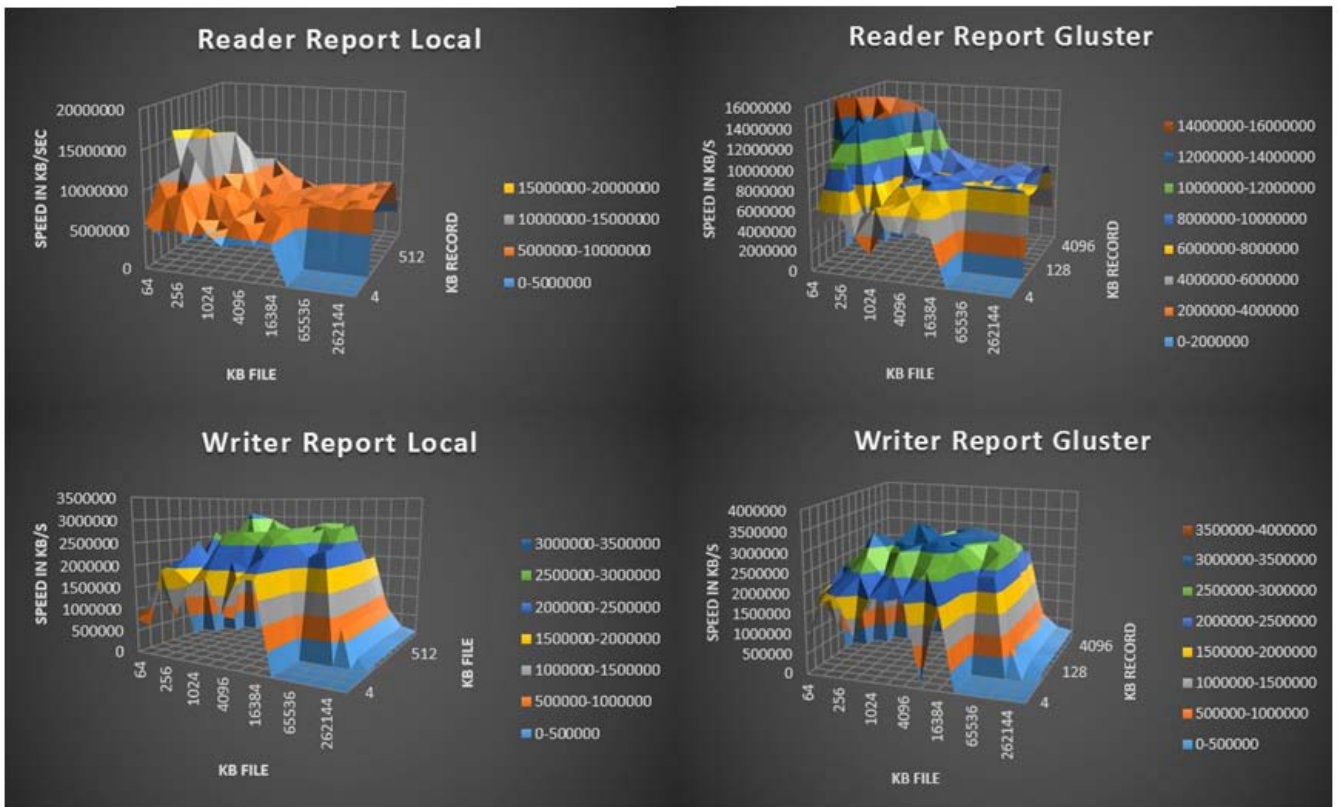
Reader Report Local

SPEED IN KB/SEC
20000000
15000000
10000000
5000000
0
64
256
1024
4096
16384
65536
262144
KB FILE
512
4
KB RECORD

15000000-20000000
10000000-15000000
5000000-10000000
0-5000000

Reader Report Gluster

SPEED IN KB/S
16000000
14000000
12000000
10000000
8000000
6000000
4000000
2000000
0
64
256
1024
4096
16384
65536
262144
KB FILE
4096
128
4
KB RECORD

14000000-16000000
12000000-14000000
10000000-12000000
8000000-10000000
6000000-8000000
4000000-6000000
2000000-4000000
0-2000000

Writer Report Local

SPEED IN KB/S
3500000
3000000
2500000
2000000
1500000
1000000
500000
0
64
256
1024
4096
16384
65536
262144
KB FILE
512
4
KB FILE

3000000-3500000
2500000-3000000
2000000-2500000
1500000-2000000
1000000-1500000
500000-1000000
0-500000

Writer Report Gluster

SPEED IN KB/S
4000000
3500000
3000000
2500000
2000000
1500000
1000000
500000
0
64
256
1024
4096
16384
65536
262144
KB FILE
4096
128
4
KB RECORD

3500000-4000000
3000000-3500000
2500000-3000000
2000000-2500000
1500000-2000000
1000000-1500000
500000-1000000
0-500000